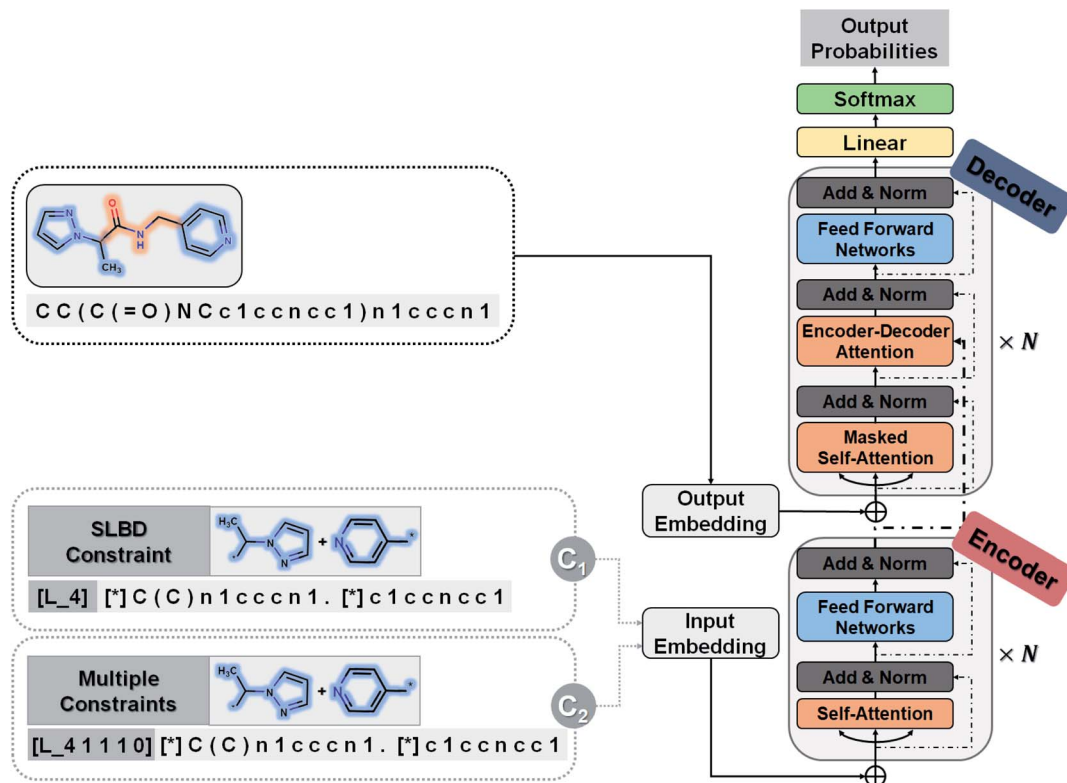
Output Probabilities

Softmax

Linear

Decoder

Add & Norm

Feed Forward Networks

Add & Norm

Encoder-Decoder Attention

$\times N$

Add & Norm

Masked Self-Attention

N N N O H $CH_3$ N

C C ( C ( = O ) N C c 1 c c n c c 1 ) n 1 c c c n 1

Output Embedding

Encoder

Add & Norm

Feed Forward Networks

Add & Norm

Self-Attention

$\times N$

SLBD Constraint

$H_3C$ N N + N *

$C_1$

[L_4] [*] C ( C ) n 1 c c c n 1 . [*] c 1 c c n c c 1

Input Embedding

Multiple Constraints

$H_3C$ N N + N *

$C_2$

[L_4 1 1 1 0] [*] C ( C ) n 1 c c c n 1 . [*] c 1 c c n c c 1